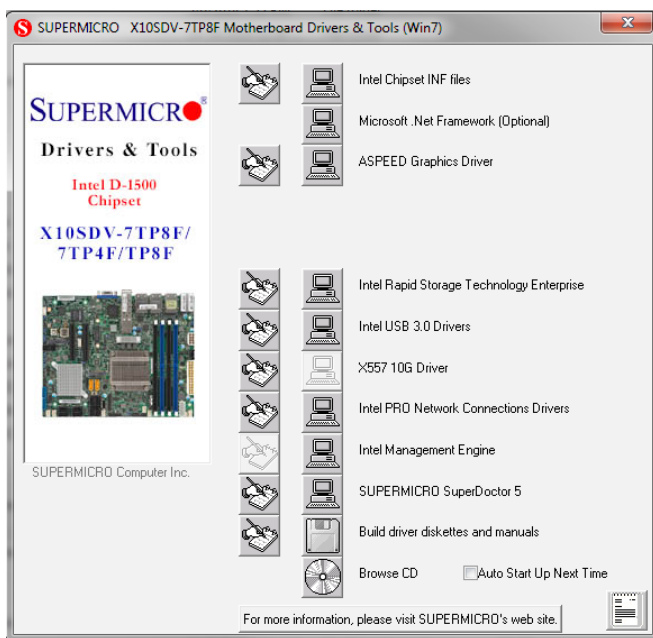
SUPERMICRO X10SDV-7TP8F Motherboard Drivers & Tools (Win7)

SUPERMICRO®

Drivers & Tools

Intel D-1500 Chipset

X10SDV-7TP8F/ 7TP4F/TP8F

SUPERMICRO Computer Inc.

Intel Chipset INF files

Microsoft .Net Framework (Optional)

ASPEED Graphics Driver

Intel Rapid Storage Technology Enterprise

Intel USB 3.0 Drivers

X557 10G Driver

Intel PRO Network Connections Drivers

Intel Management Engine

SUPERMICRO SuperDoctor 5

Build driver diskettes and manuals

Browse CD

Auto Start Up Next Time

For more information, please visit SUPERMICRO's web site.